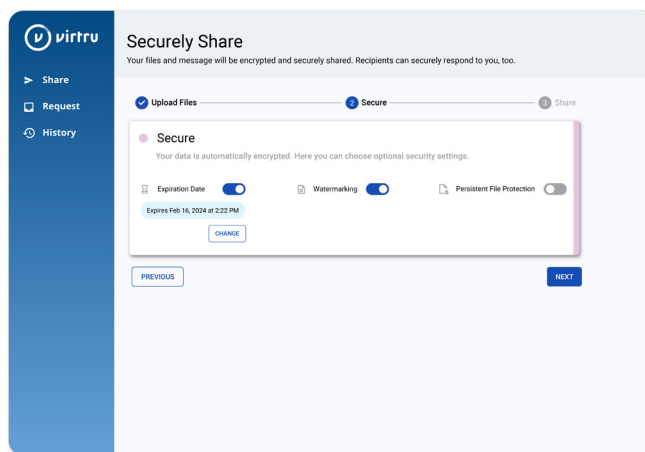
virtru

Share
Request
History

Securely Share
Your files and message will be encrypted and securely shared. Recipients can securely respond to you, too.

Upload Files
2 Secure
3 Share

Secure
Your data is automatically encrypted. Here you can choose optional security settings.

Expiration Date
Watermarking
Persistent File Protection

Expires Feb 16, 2024 at 2:22 PM
CHANGE

PREVIOUS
NEXT